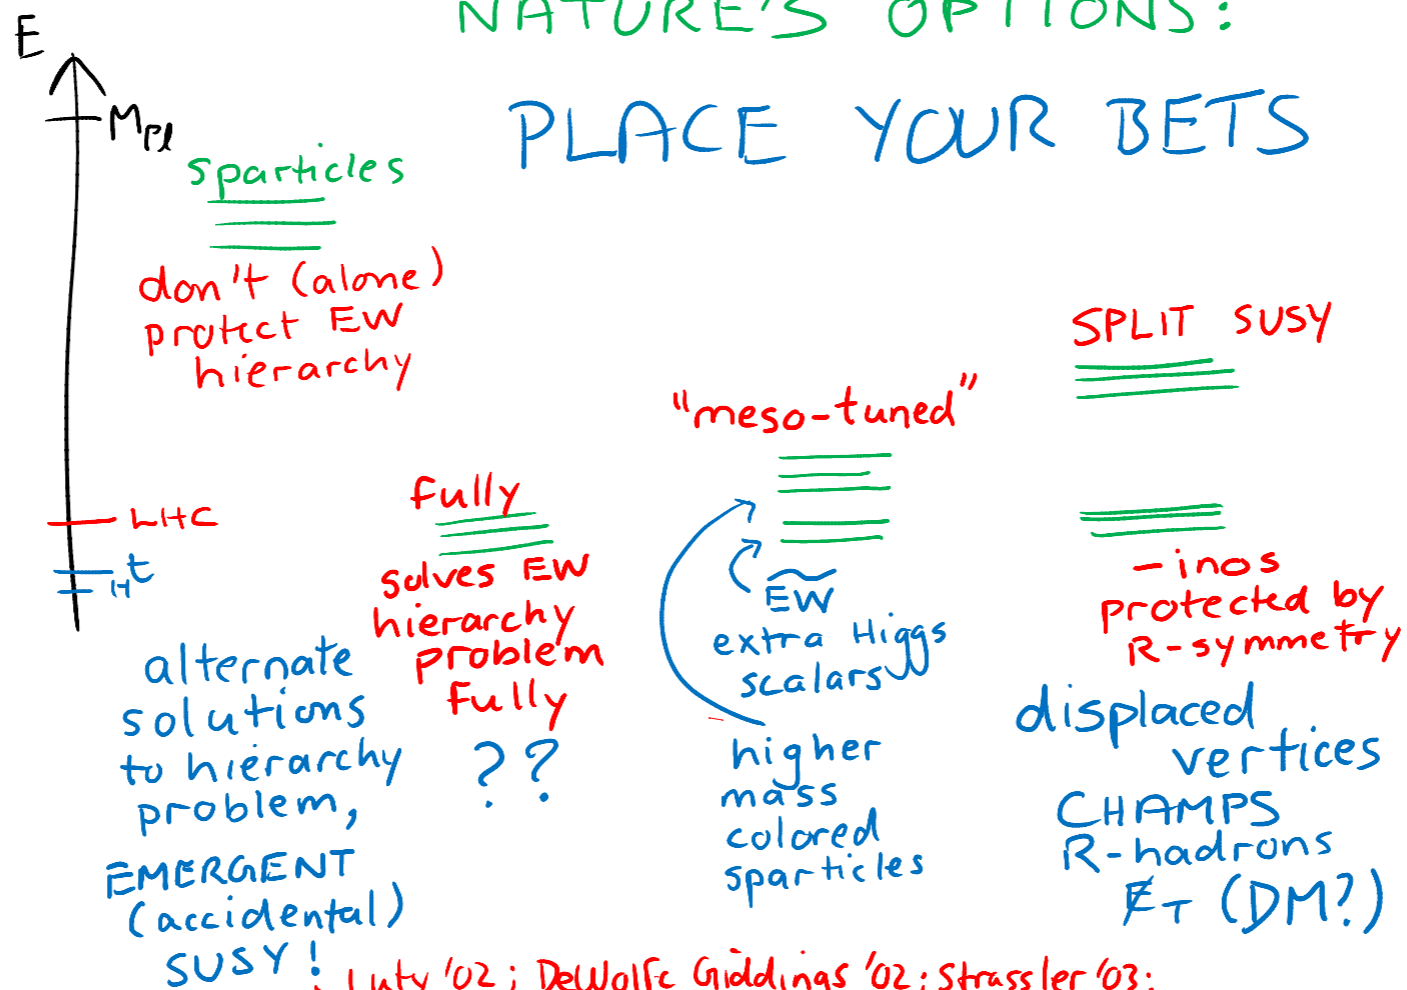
NATURE'S OPTIONS:

PLACE YOUR BETS

E

$M_{Pl}$

sparticles

don't (alone) protect EW hierarchy

LHC

t

H

alternate solutions to hierarchy problem, EMERGENT (accidental) SUSY!

fully

solves EW hierarchy problem fully

??

"meso-tuned"

EW

extra Higgs scalars

higher mass colored sparticles

SPLIT SUSY

-inos protected by R-symmetry

displaced vertices

CHAMPS

R-hadrons

$\not{E}_T$ (DM?)

Luty '02; DeWolfe Giddings '02; Strassler '03;